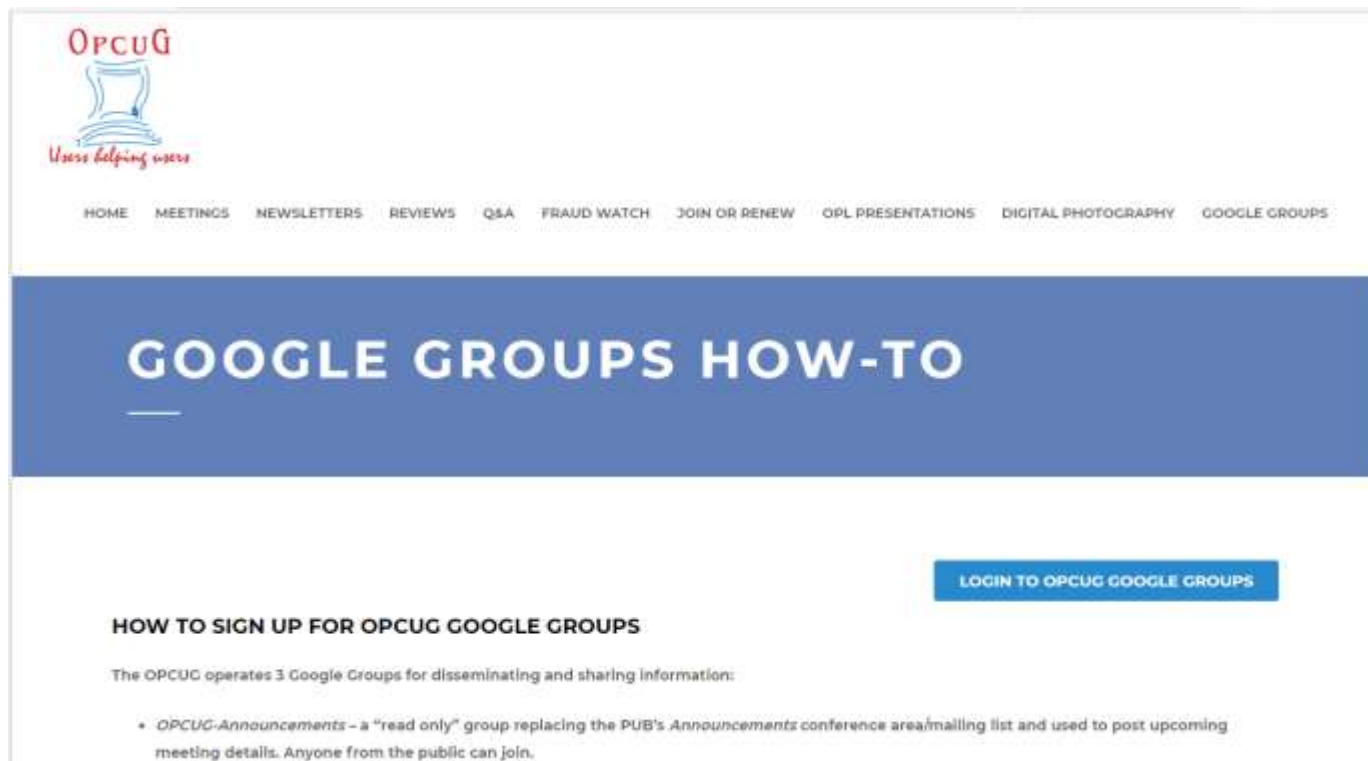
OpcuG
Users helping users

HOME MEETINGS NEWSLETTERS REVIEWS Q&A FRAUD WATCH JOIN OR RENEW OPL PRESENTATIONS DIGITAL PHOTOGRAPHY GOOGLE GROUPS

GOOGLE GROUPS HOW-TO

LOGIN TO OPCUG GOOGLE GROUPS

HOW TO SIGN UP FOR OPCUG GOOGLE GROUPS

The OPCUG operates 3 Google Groups for disseminating and sharing information:

• *OPCUG-Announcements* – a "read only" group replacing the PUB's *Announcements* conference area/mailing list and used to post upcoming meeting details. Anyone from the public can join.